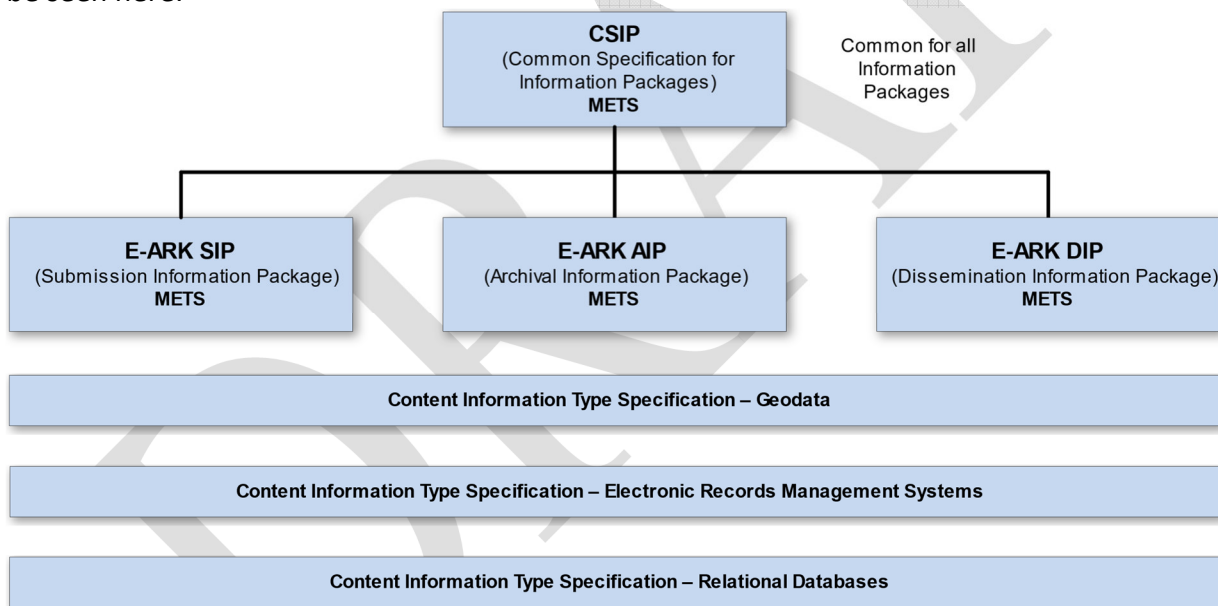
be seen here:

CSIP
(Common Specification for Information Packages)
METS

Common for all Information Packages

E-ARK SIP
(Submission Information Package)
METS

E-ARK AIP
(Archival Information Package)
METS

E-ARK DIP
(Dissemination Information Package)
METS

Content Information Type Specification – Geodata

Content Information Type Specification – Electronic Records Management Systems

Content Information Type Specification – Relational Databases